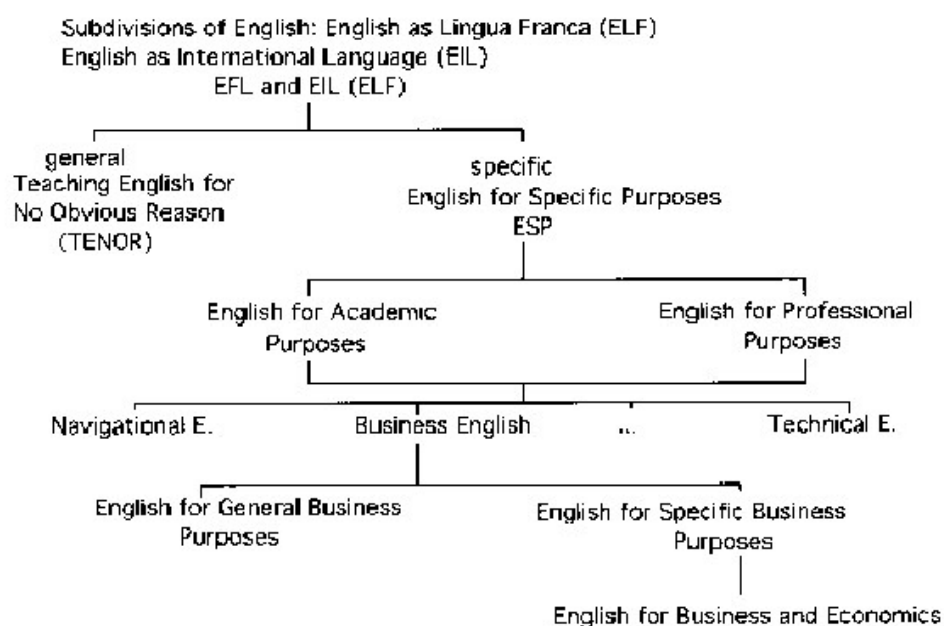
Subdivisions of English: English as Lingua Franca (ELF)
English as International Language (EIL)
EFL and EIL (ELF)

general
Teaching English for No Obvious Reason (TENOR)

specific
English for Specific Purposes
ESP

English for Academic Purposes

English for Professional Purposes

Navigational E.

Business English

...

Technical E.

English for General Business Purposes

English for Specific Business Purposes

English for Business and Economics